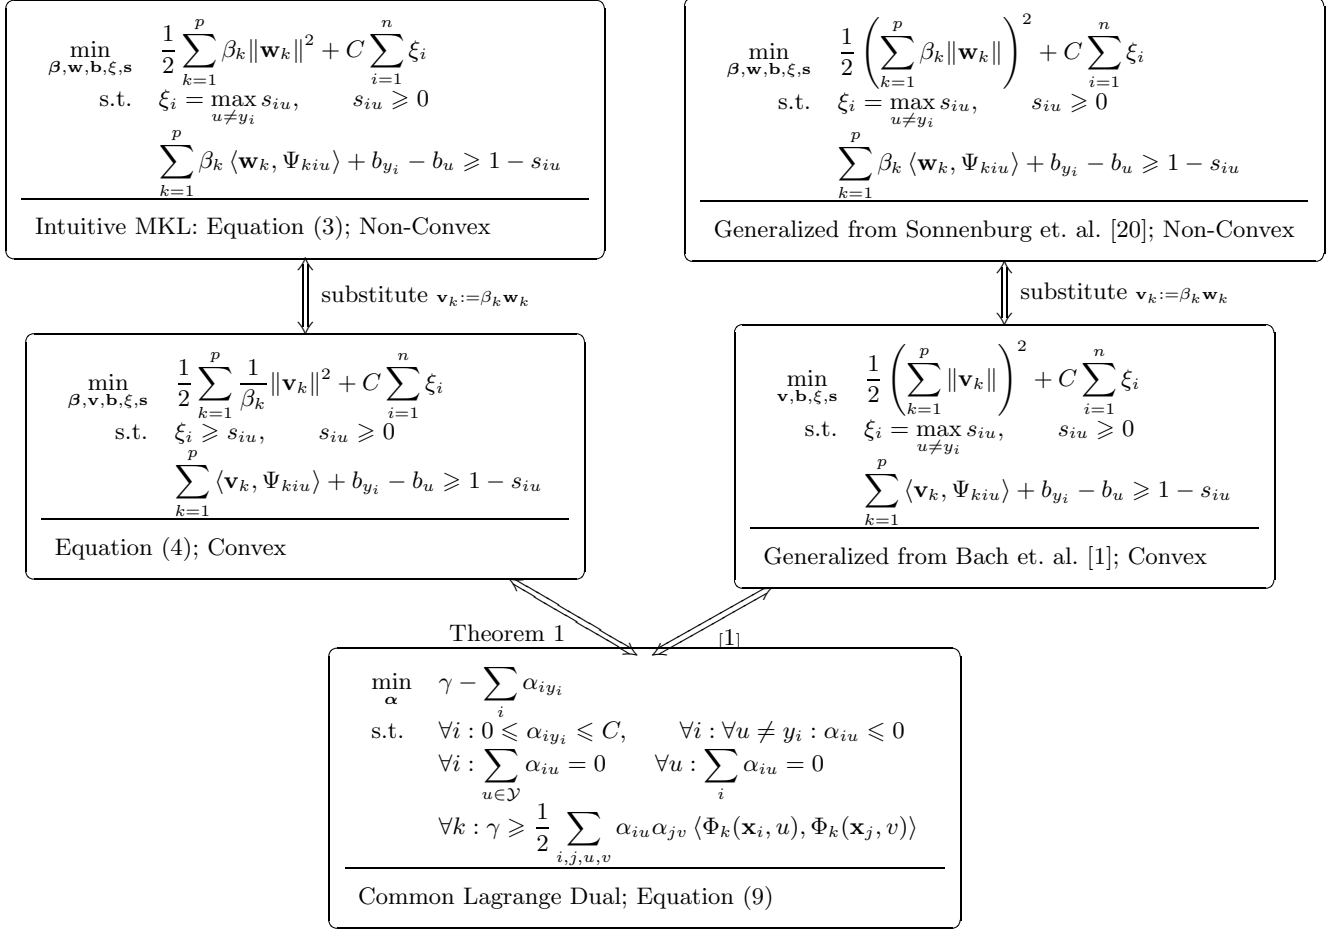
$\min_{\boldsymbol{\beta},\mathbf{w},\mathbf{b},\xi,\mathbf{s}} \quad \frac{1}{2}\sum_{k=1}^{p}\beta_k\|\mathbf{w}_k\|^2 + C\sum_{i=1}^{n}\xi_i$

s.t. $\xi_i = \max_{u\neq y_i} s_{iu}, \qquad s_{iu} \geqslant 0$

$\sum_{k=1}^{p}\beta_k\langle\mathbf{w}_k,\Psi_{kiu}\rangle + b_{y_i} - b_u \geqslant 1 - s_{iu}$

Intuitive MKL: Equation (3); Non-Convex

$\min_{\boldsymbol{\beta},\mathbf{w},\mathbf{b},\xi,\mathbf{s}} \quad \frac{1}{2}\left(\sum_{k=1}^{p}\beta_k\|\mathbf{w}_k\|\right)^2 + C\sum_{i=1}^{n}\xi_i$

s.t. $\xi_i = \max_{u\neq y_i} s_{iu}, \qquad s_{iu} \geqslant 0$

$\sum_{k=1}^{p}\beta_k\langle\mathbf{w}_k,\Psi_{kiu}\rangle + b_{y_i} - b_u \geqslant 1 - s_{iu}$

Generalized from Sonnenburg et. al. [20]; Non-Convex

substitute $\mathbf{v}_k := \beta_k\mathbf{w}_k$

substitute $\mathbf{v}_k := \beta_k\mathbf{w}_k$

$\min_{\boldsymbol{\beta},\mathbf{v},\mathbf{b},\xi,\mathbf{s}} \quad \frac{1}{2}\sum_{k=1}^{p}\frac{1}{\beta_k}\|\mathbf{v}_k\|^2 + C\sum_{i=1}^{n}\xi_i$

s.t. $\xi_i \geqslant s_{iu}, \qquad s_{iu} \geqslant 0$

$\sum_{k=1}^{p}\langle\mathbf{v}_k,\Psi_{kiu}\rangle + b_{y_i} - b_u \geqslant 1 - s_{iu}$

Equation (4); Convex

$\min_{\mathbf{v},\mathbf{b},\xi,\mathbf{s}} \quad \frac{1}{2}\left(\sum_{k=1}^{p}\|\mathbf{v}_k\|\right)^2 + C\sum_{i=1}^{n}\xi_i$

s.t. $\xi_i = \max_{u\neq y_i} s_{iu}, \qquad s_{iu} \geqslant 0$

$\sum_{k=1}^{p}\langle\mathbf{v}_k,\Psi_{kiu}\rangle + b_{y_i} - b_u \geqslant 1 - s_{iu}$

Generalized from Bach et. al. [1]; Convex

Theorem 1

[1]

$\min_{\boldsymbol{\alpha}} \quad \gamma - \sum_i \alpha_{iy_i}$

s.t. $\forall i: 0 \leqslant \alpha_{iy_i} \leqslant C, \qquad \forall i: \forall u \neq y_i: \alpha_{iu} \leqslant 0$

$\forall i: \sum_{u\in\mathcal{Y}}\alpha_{iu} = 0 \qquad \forall u: \sum_i \alpha_{iu} = 0$

$\forall k: \gamma \geqslant \frac{1}{2}\sum_{i,j,u,v}\alpha_{iu}\alpha_{jv}\langle\Phi_k(\mathbf{x}_i,u),\Phi_k(\mathbf{x}_j,v)\rangle$

Common Lagrange Dual; Equation (9)